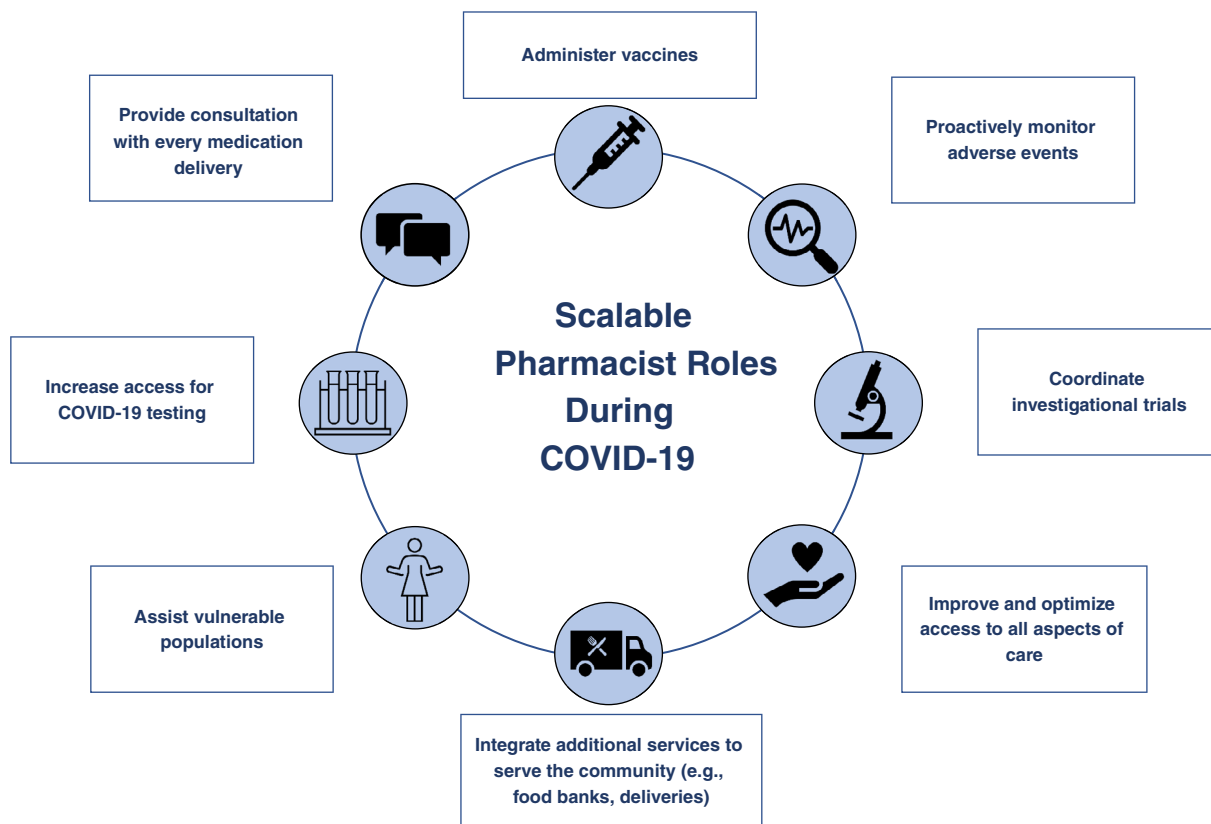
Administer vaccines

Proactively monitor adverse events

Coordinate investigational trials

Improve and optimize access to all aspects of care

Integrate additional services to serve the community (e.g., food banks, deliveries)

Assist vulnerable populations

Increase access for COVID-19 testing

Provide consultation with every medication delivery

Scalable Pharmacist Roles During COVID-19